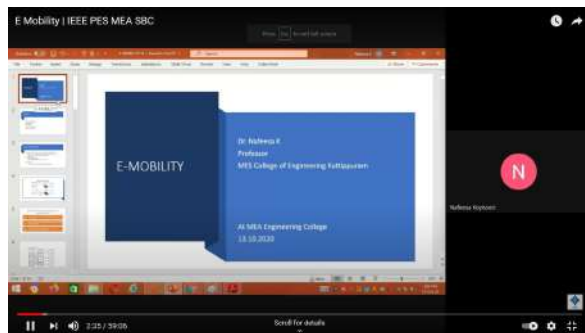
E Mobility | IEEE PES MEA SBC

E-MOBILITY

Dr. Nafeesa K
Professor
MES College of Engineering Kuttippuram

At MEA Engineering College
13.10.2020

N

Nafeesa Koyisseri

2:25 / 59:06

Scroll for details